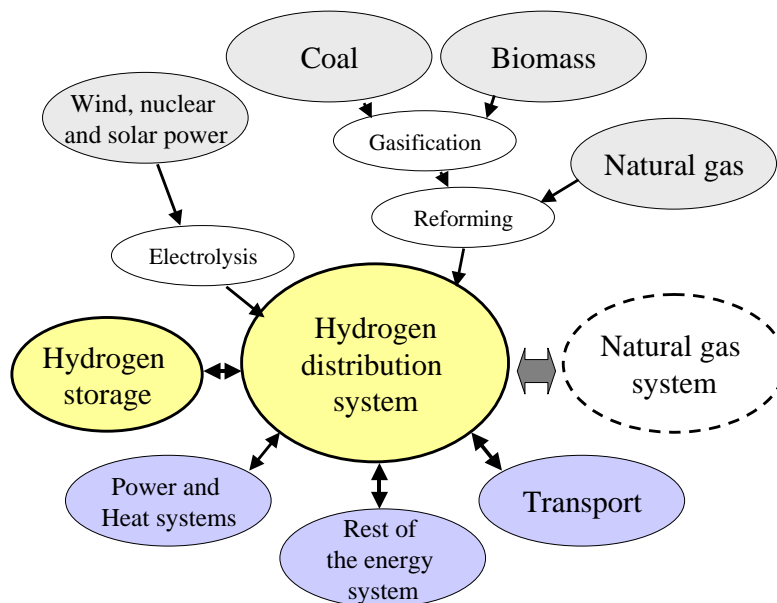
Coal

Biomass

Wind, nuclear and solar power

Gasification

Natural gas

Reforming

Electrolysis

Hydrogen storage

Hydrogen distribution system

Natural gas system

Power and Heat systems

Rest of the energy system

Transport